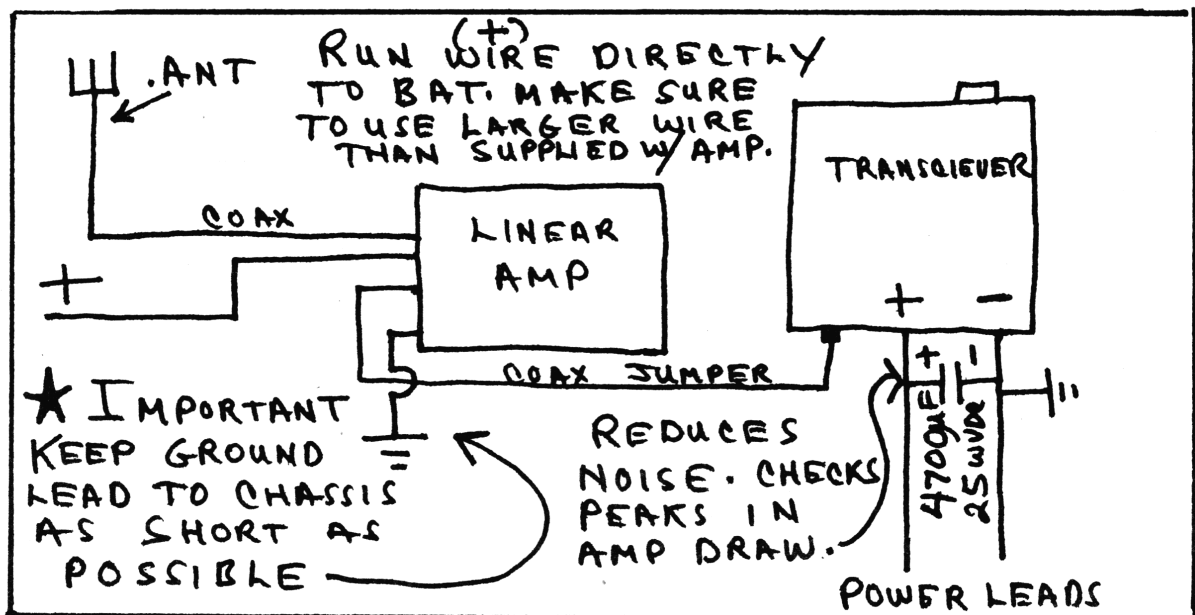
(+)
RUN WIRE DIRECTLY TO BAT. MAKE SURE TO USE LARGER WIRE THAN SUPPLIED W/AMP.

.ANT

TRANSQIEVER

COAX

LINEAR AMP

+

+ −

COAX JUMPER

+ −

★ IMPORTANT KEEP GROUND LEAD TO CHASSIS AS SHORT AS POSSIBLE

REDUCES NOISE. CHECKS PEAKS IN AMP DRAW.

4700μF 25WVDC

POWER LEADS